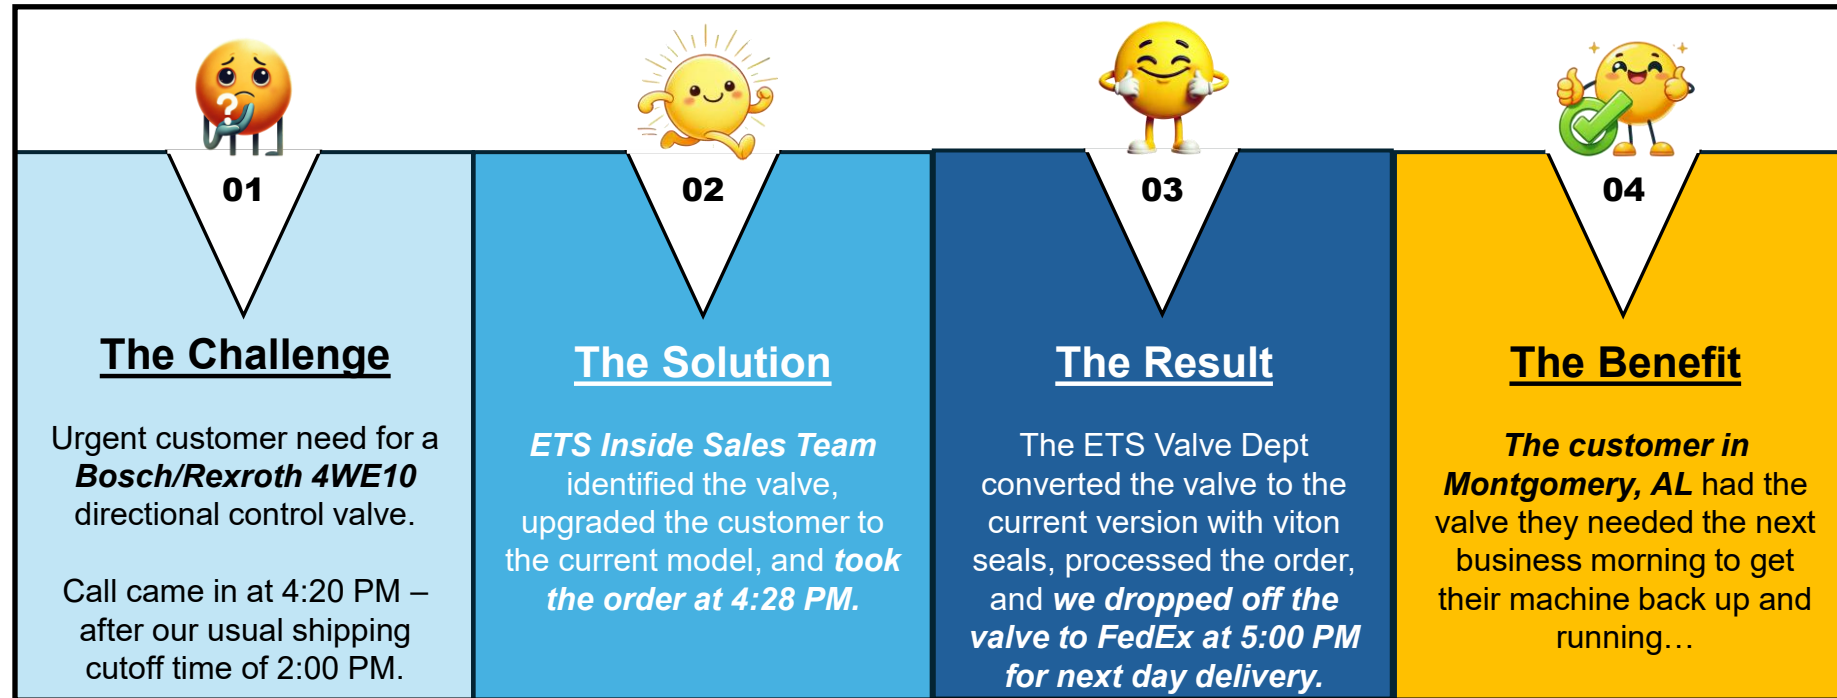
01

The Challenge

Urgent customer need for a ***Bosch/Rexroth 4WE10*** directional control valve.

Call came in at 4:20 PM – after our usual shipping cutoff time of 2:00 PM.

02

The Solution

***ETS Inside Sales Team*** identified the valve, upgraded the customer to the current model, and ***took the order at 4:28 PM.***

03

The Result

The ETS Valve Dept converted the valve to the current version with viton seals, processed the order, and ***we dropped off the valve to FedEx at 5:00 PM for next day delivery.***

04

The Benefit

***The customer in Montgomery, AL*** had the valve they needed the next business morning to get their machine back up and running…